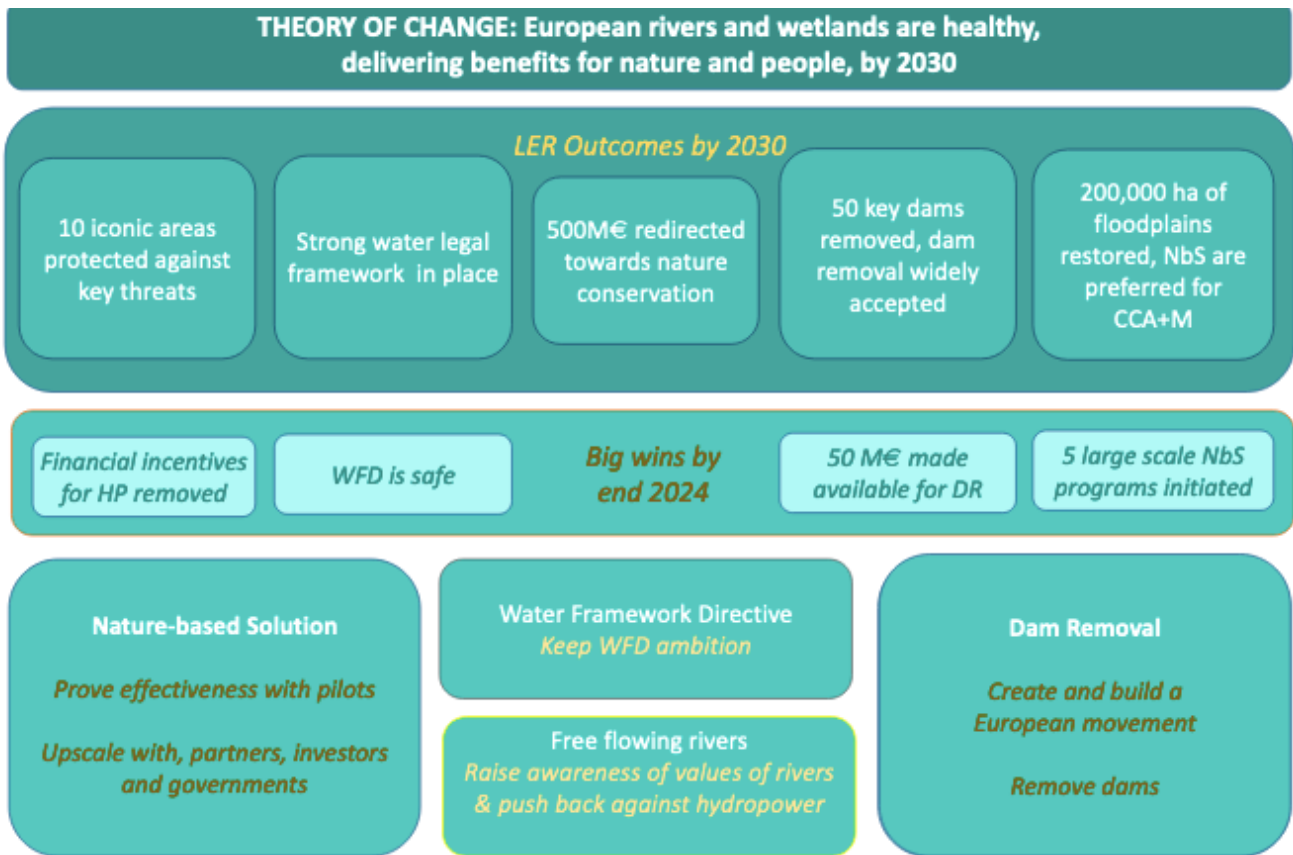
THEORY OF CHANGE: European rivers and wetlands are healthy, delivering benefits for nature and people, by 2030

LER Outcomes by 2030

10 iconic areas protected against key threats

Strong water legal framework in place

500M€ redirected towards nature conservation

50 key dams removed, dam removal widely accepted

200,000 ha of floodplains restored, NbS are preferred for CCA+M

Financial incentives for HP removed

WFD is safe

Big wins by end 2024

50 M€ made available for DR

5 large scale NbS programs initiated

Nature-based Solution

Prove effectiveness with pilots

Upscale with, partners, investors and governments

Water Framework Directive
Keep WFD ambition

Free flowing rivers
Raise awareness of values of rivers & push back against hydropower

Dam Removal

Create and build a European movement

Remove dams